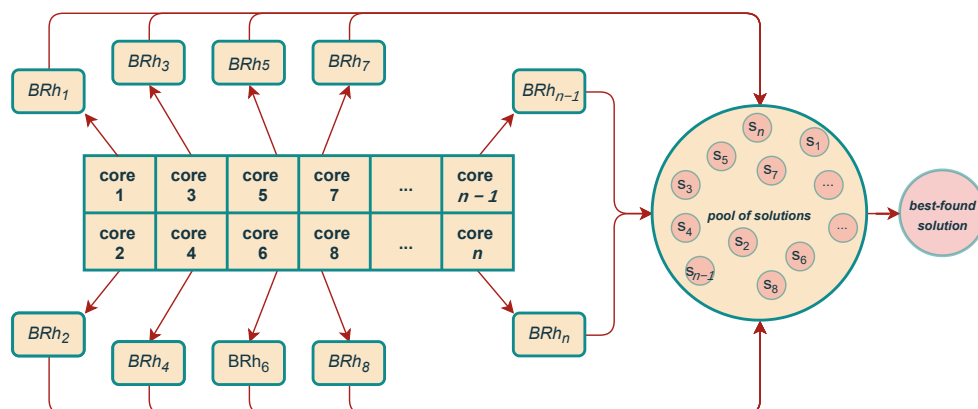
$BRh_1$

$BRh_3$

$BRh5$

$BRh_7$

$BRh_{n-1}$

| core 1 | core 3 | core 5 | core 7 | ... | core $n-1$ |
|---|---|---|---|---|---|
| core 2 | core 4 | core 6 | core 8 | ... | core $n$ |

$BRh_2$

$BRh_4$

$BRh_6$

$BRh_8$

$BRh_n$

$s_n$ $s_1$ $s_5$ $s_7$ $s_3$ ... pool of solutions $s_4$ $s_2$ ... $s_6$ $s_{n-1}$ $s_8$

best-found solution